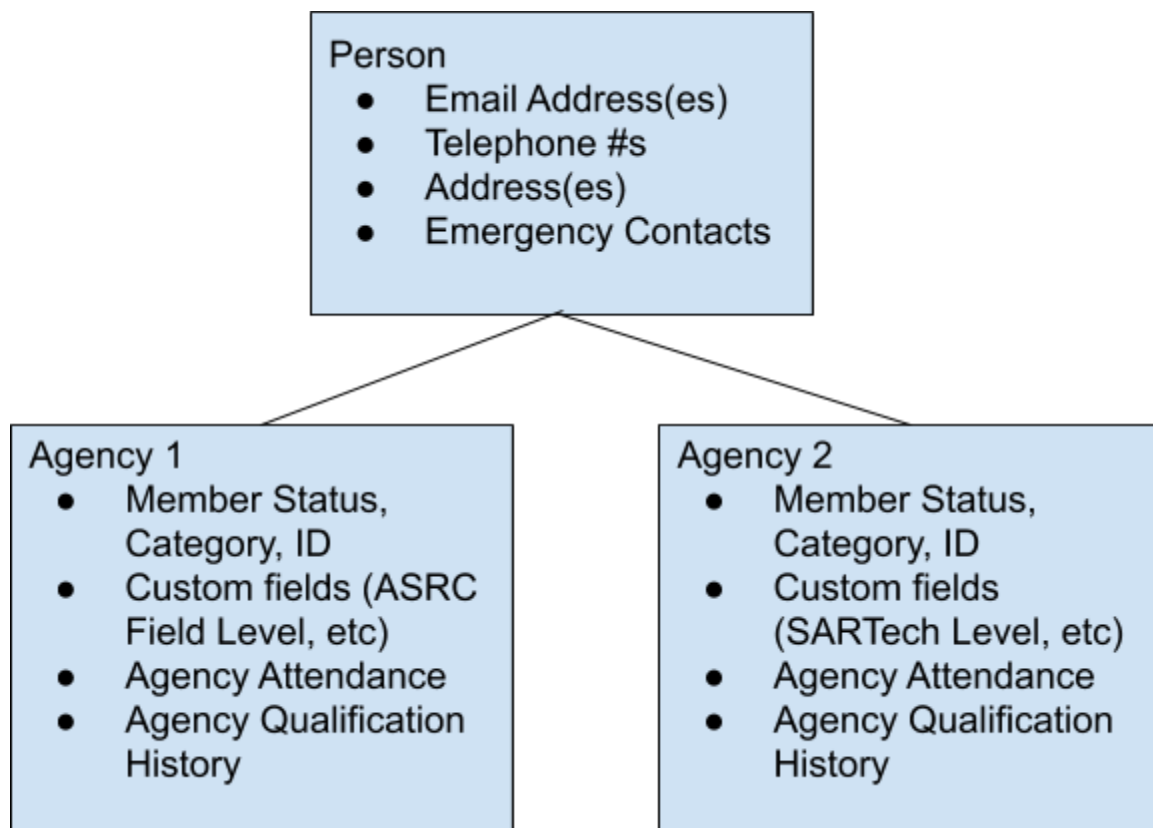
Person
- Email Address(es)
- Telephone #s
- Address(es)
- Emergency Contacts

Agency 1
- Member Status, Category, ID
- Custom fields (ASRC Field Level, etc)
- Agency Attendance
- Agency Qualification History

Agency 2
- Member Status, Category, ID
- Custom fields (SARTech Level, etc)
- Agency Attendance
- Agency Qualification History